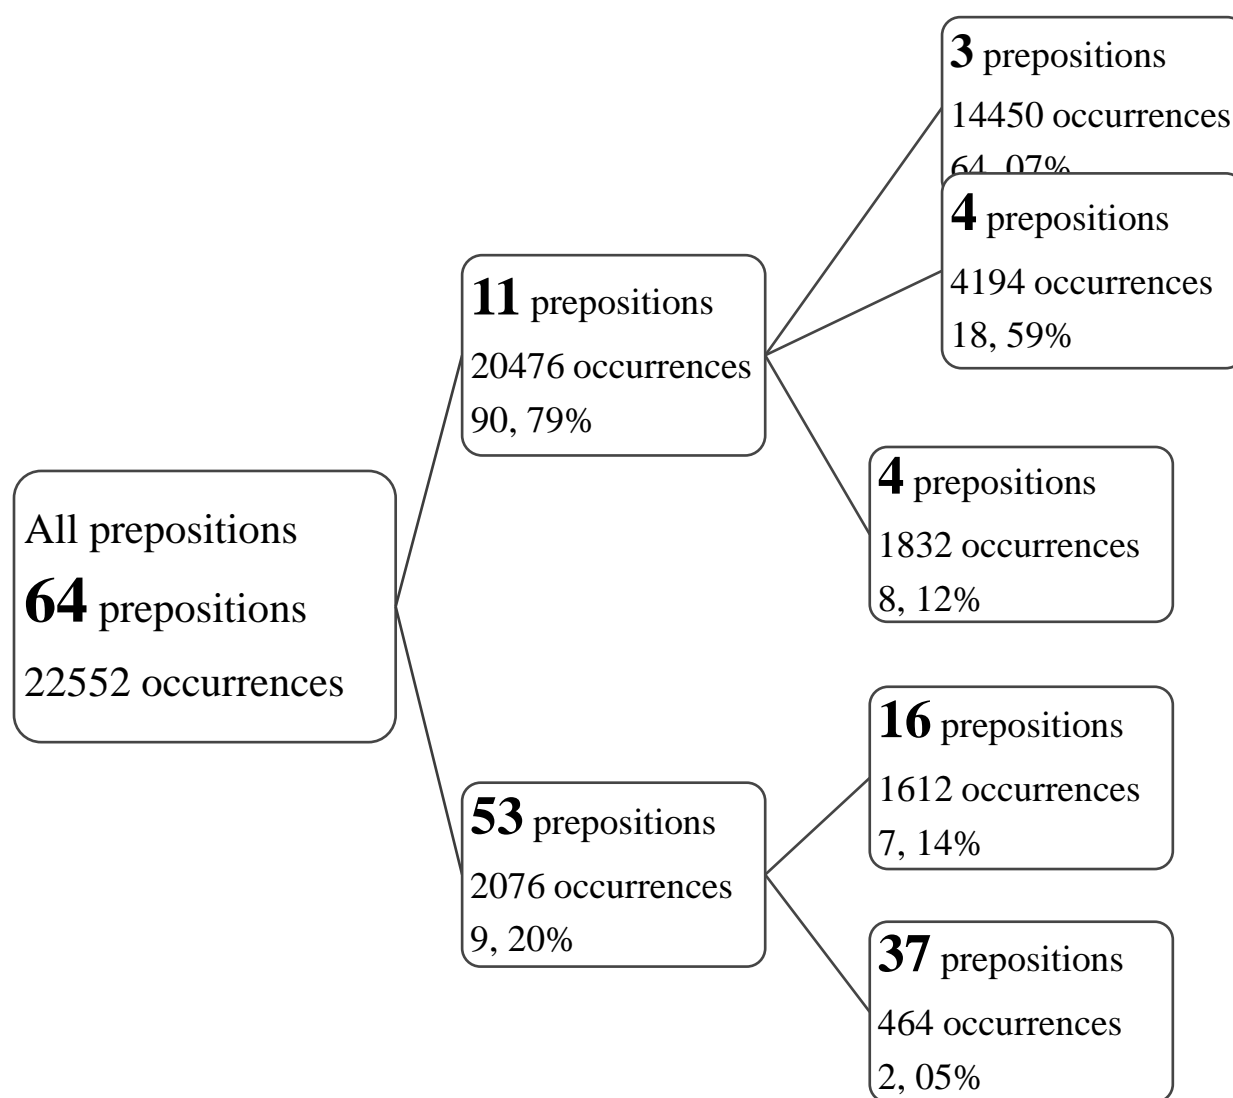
All prepositions
**64** prepositions
22552 occurrences

**11** prepositions
20476 occurrences
90, 79%

**3** prepositions
14450 occurrences
64, 07%

**4** prepositions
4194 occurrences
18, 59%

**4** prepositions
1832 occurrences
8, 12%

**53** prepositions
2076 occurrences
9, 20%

**16** prepositions
1612 occurrences
7, 14%

**37** prepositions
464 occurrences
2, 05%